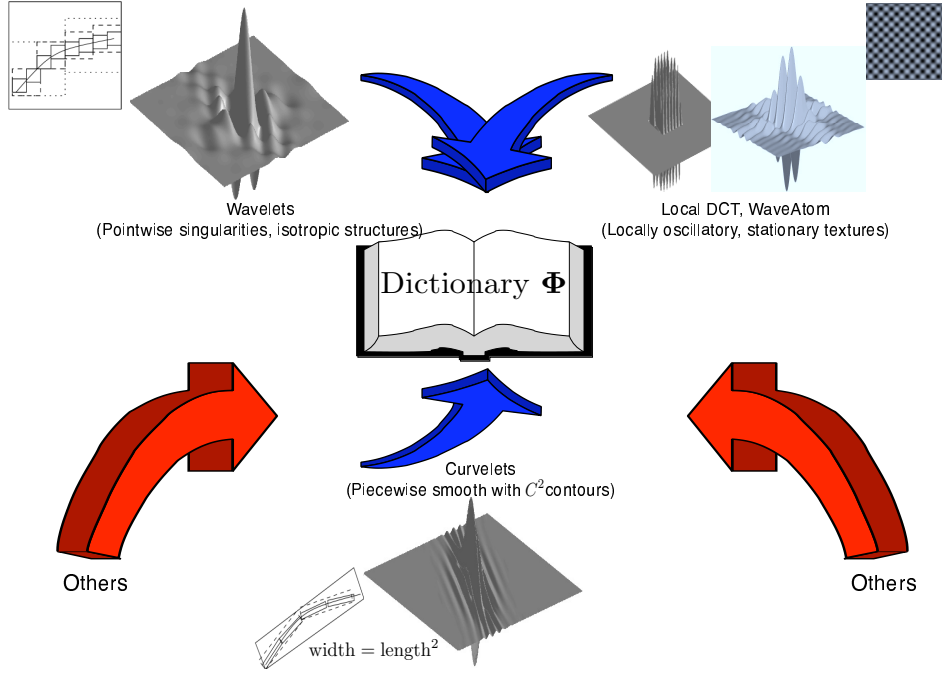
Wavelets
(Pointwise singularities, isotropic structures)

Local DCT, WaveAtom
(Locally oscillatory, stationary textures)

Dictionary $\mathbf{\Phi}$

Curvelets
(Piecewise smooth with $C^2$contours)

Others

Others

$\text{width} = \text{length}^2$